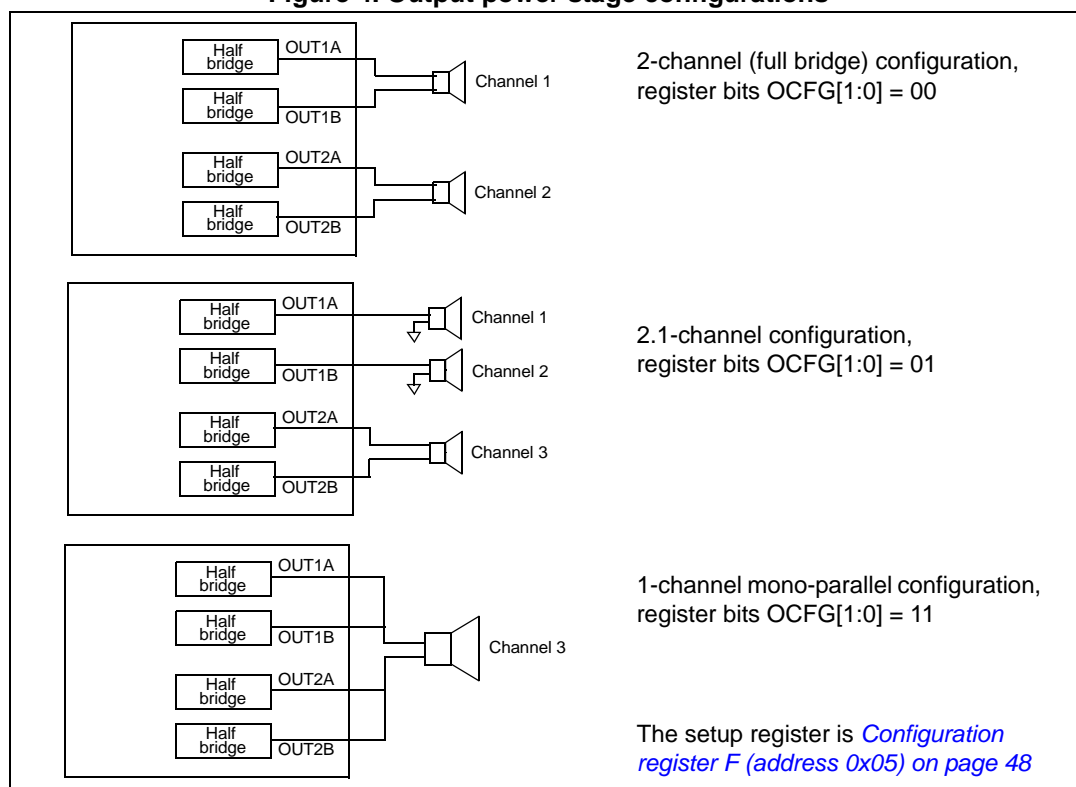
Figure 4. Output power stage configurations

Half bridge
OUT1A
Half bridge
OUT1B
Channel 1
Half bridge
OUT2A
Half bridge
OUT2B
Channel 2

2-channel (full bridge) configuration, register bits OCFG[1:0] = 00

Half bridge
OUT1A
Channel 1
Half bridge
OUT1B
Channel 2
Half bridge
OUT2A
Half bridge
OUT2B
Channel 3

2.1-channel configuration, register bits OCFG[1:0] = 01

Half bridge
OUT1A
Half bridge
OUT1B
Half bridge
OUT2A
Half bridge
OUT2B
Channel 3

1-channel mono-parallel configuration, register bits OCFG[1:0] = 11

The setup register is Configuration register F (address 0x05) on page 48